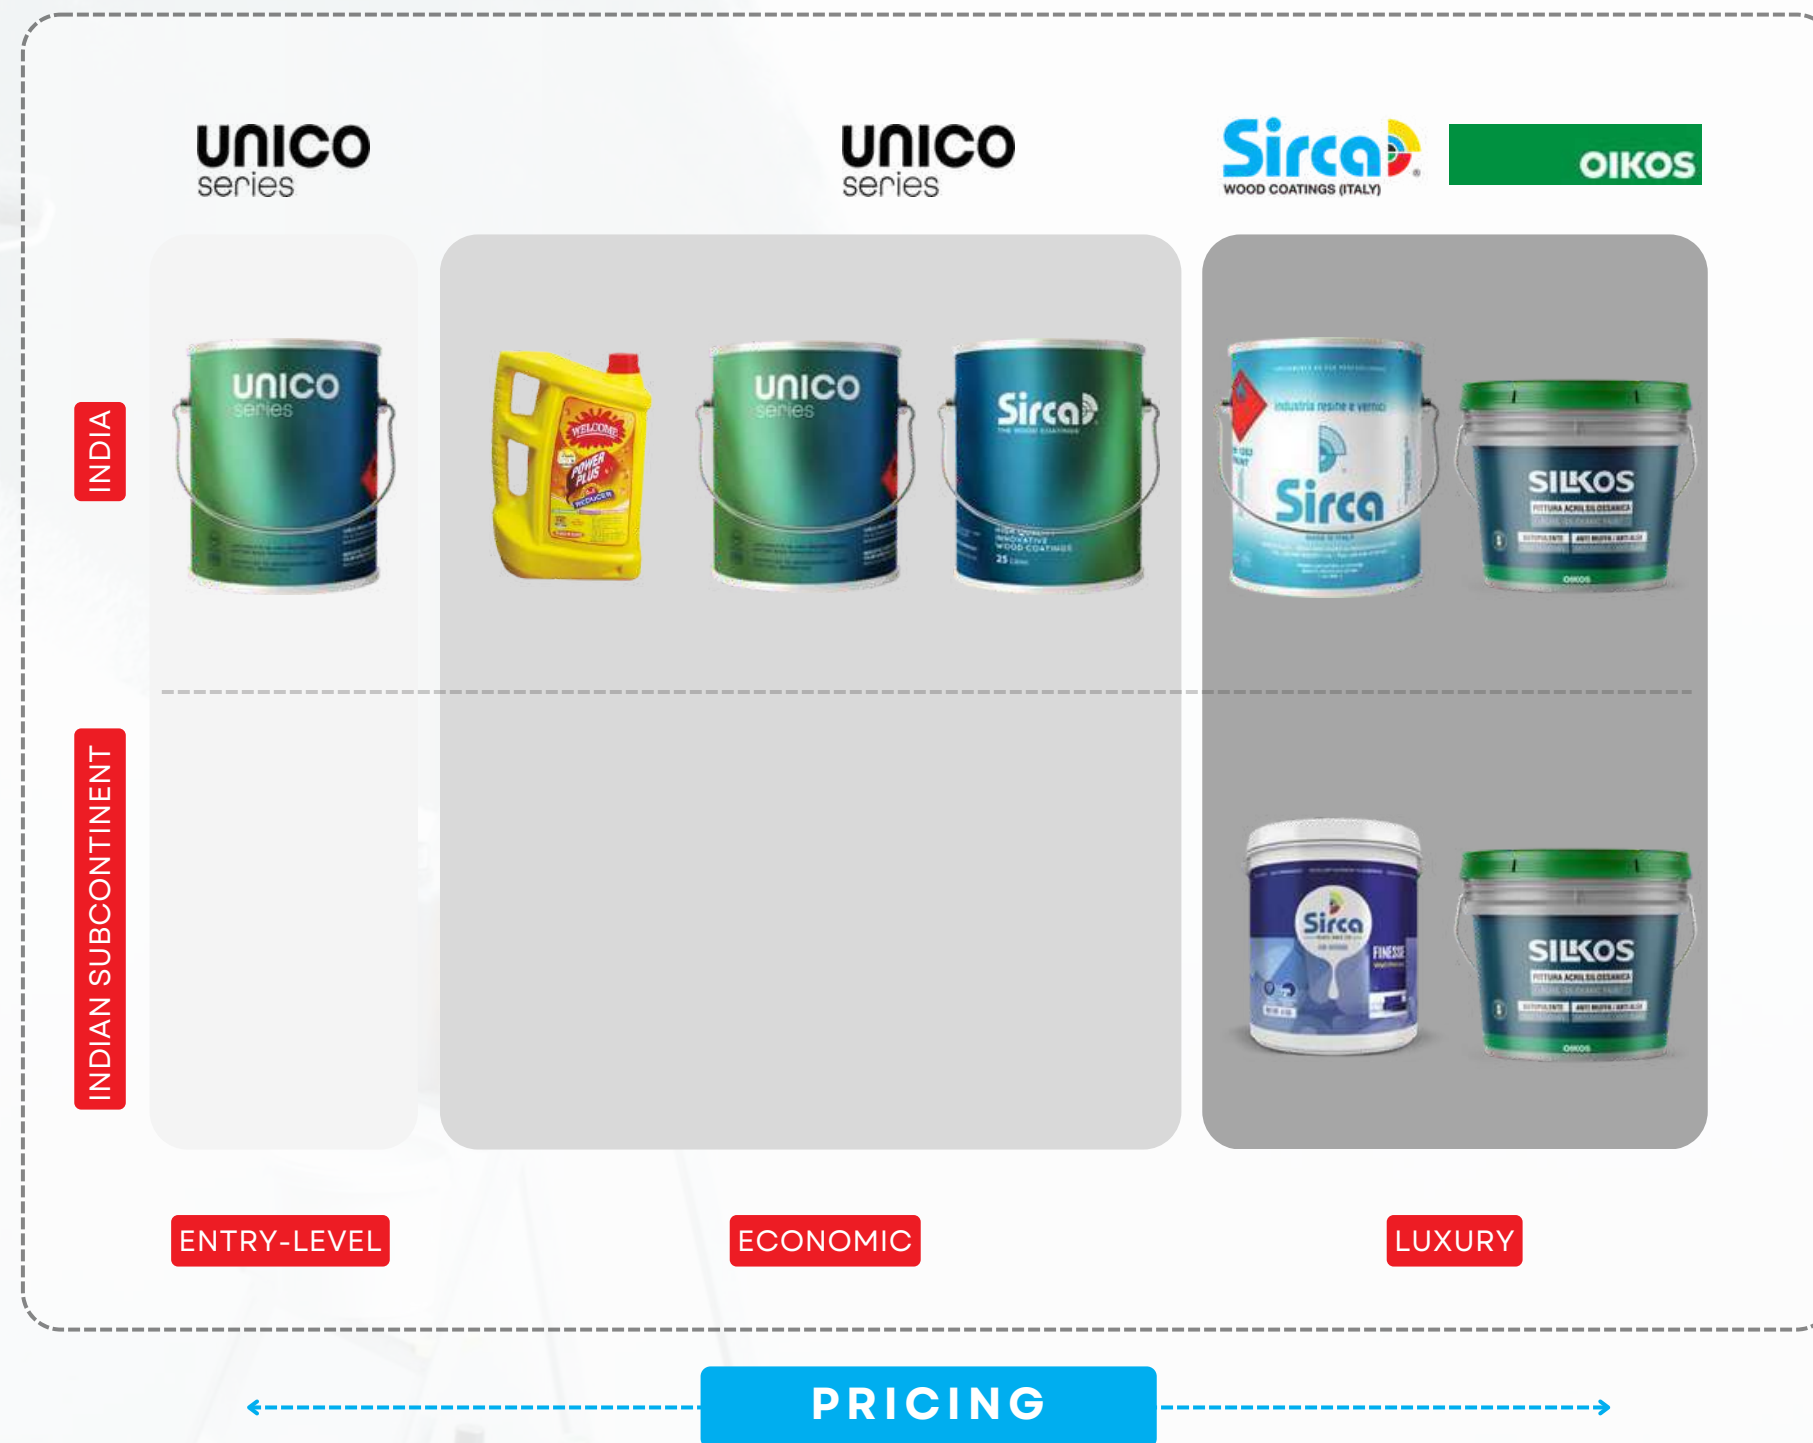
unico series

unico series

Sirca WOOD COATINGS (ITALY)

OIKOS

INDIA

unico series

WELCOME POWER PLUS

unico series

Sirca

industria resine e vernici Sirca

SILKOS

INDIAN SUBCONTINENT

Sirca FINESSE

SILKOS

ENTRY-LEVEL

ECONOMIC

LUXURY

PRICING